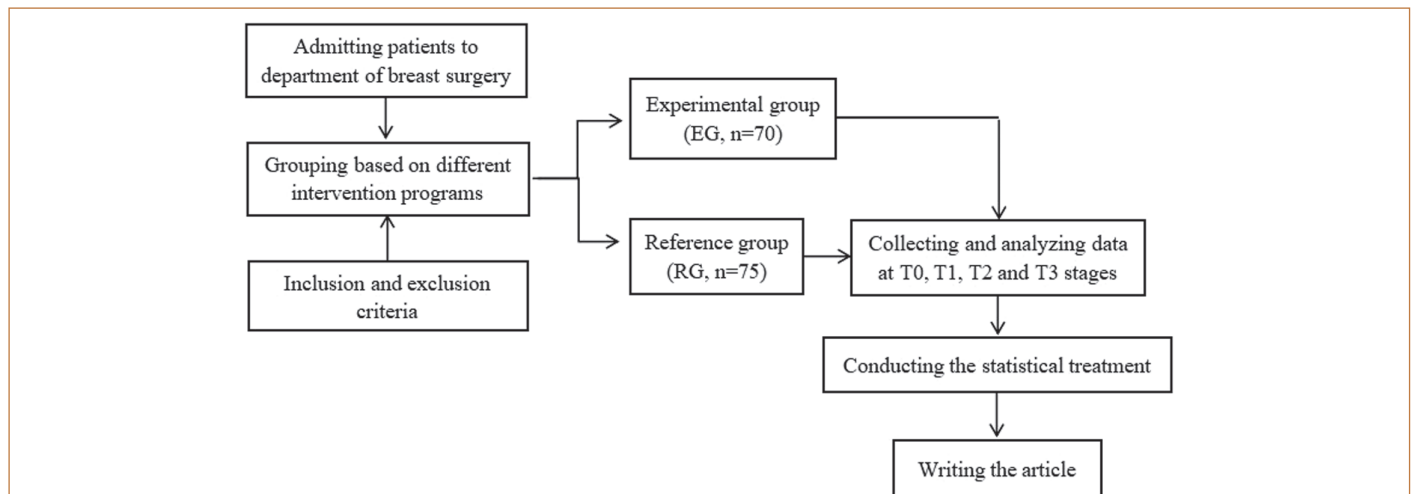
Admitting patients to department of breast surgery

Grouping based on different intervention programs

Inclusion and exclusion criteria

Experimental group (EG, n=70)

Reference group (RG, n=75)

Collecting and analyzing data at T0, T1, T2 and T3 stages

Conducting the statistical treatment

Writing the article